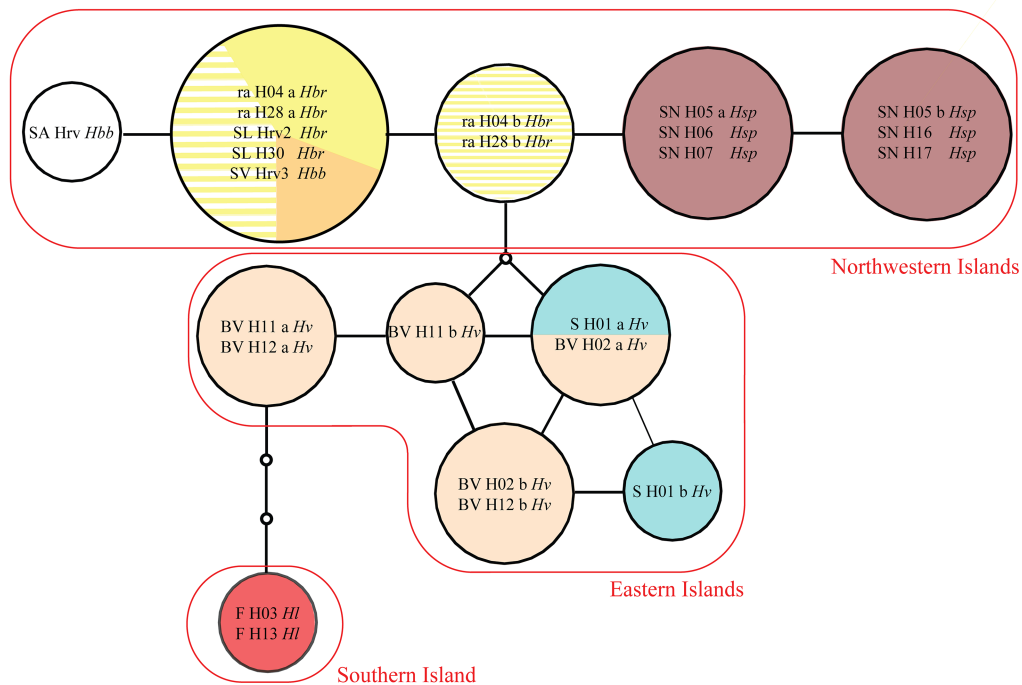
SA Hrv *Hbb*

ra H04 a *Hbr*
ra H28 a *Hbr*
SL Hrv2 *Hbr*
SL H30 *Hbr*
SV Hrv3 *Hbb*

ra H04 b *Hbr*
ra H28 b *Hbr*

SN H05 a *Hsp*
SN H06 *Hsp*
SN H07 *Hsp*

SN H05 b *Hsp*
SN H16 *Hsp*
SN H17 *Hsp*

Northwestern Islands

BV H11 a *Hv*
BV H12 a *Hv*

BV H11 b *Hv*

S H01 a *Hv*
BV H02 a *Hv*

BV H02 b *Hv*
BV H12 b *Hv*

S H01 b *Hv*

Eastern Islands

F H03 *Hl*
F H13 *Hl*

Southern Island